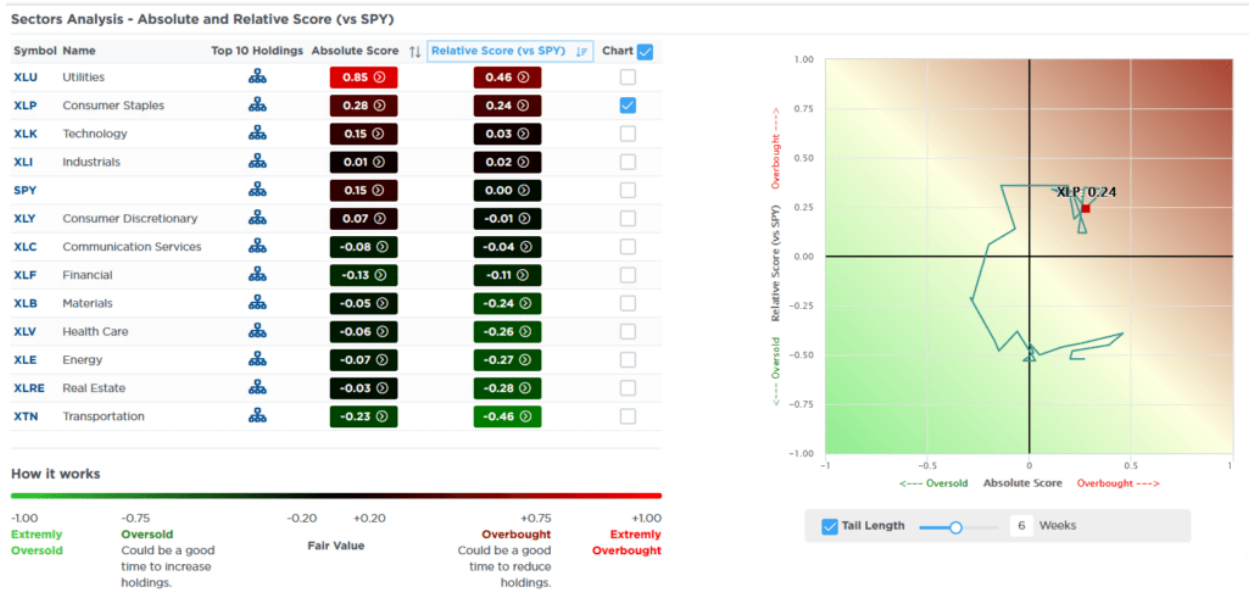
Sectors Analysis - Absolute and Relative Score (vs SPY)

| Symbol | Name | Top 10 Holdings | Absolute Score | Relative Score (vs SPY) | Chart |
|---|---|---|---|---|---|
| XLU | Utilities | | 0.85 | 0.46 | |
| XLP | Consumer Staples | | 0.28 | 0.24 | |
| XLK | Technology | | 0.15 | 0.03 | |
| XLI | Industrials | | 0.01 | 0.02 | |
| SPY | | | 0.15 | 0.00 | |
| XLY | Consumer Discretionary | | 0.07 | -0.01 | |
| XLC | Communication Services | | -0.08 | -0.04 | |
| XLF | Financial | | -0.13 | -0.11 | |
| XLB | Materials | | -0.05 | -0.24 | |
| XLV | Health Care | | -0.06 | -0.26 | |
| XLE | Energy | | -0.07 | -0.27 | |
| XLRE | Real Estate | | -0.03 | -0.28 | |
| XTN | Transportation | | -0.23 | -0.46 | |

How it works

-1.00 Extremly Oversold

-0.75 Oversold Could be a good time to increase holdings.

-0.20 +0.20 Fair Value

+0.75 Overbought Could be a good time to reduce holdings.

+1.00 Extremly Overbought

1.00 0.75 0.50 0.25 0.00 -0.25 -0.50 -0.75 -1.00

<--- Oversold Relative Score (vs SPY) Overbought --->

XLP: 0.24

-1 -0.5 0 0.5 1

<--- Oversold Absolute Score Overbought --->

Tail Length 6 Weeks